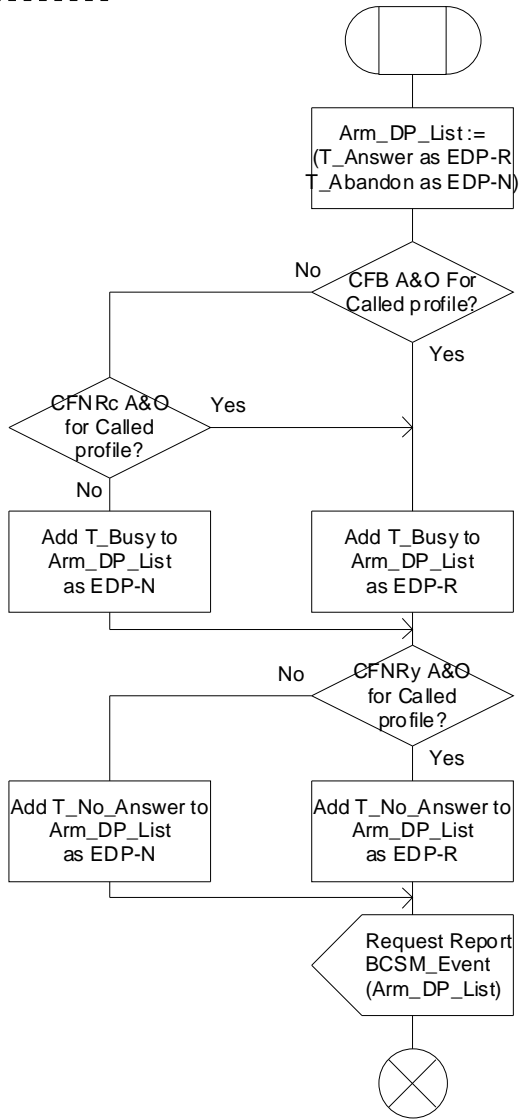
Arm_DP_List := (T_Answer as EDP-R T_Abandon as EDP-N)

No

CFB A&O For Called profile?

Yes

CFNRc A&O for Called profile?

Yes

No

Add T_Busy to Arm_DP_List as EDP-N

Add T_Busy to Arm_DP_List as EDP-R

No

CFNRy A&O for Called profile?

Yes

Add T_No_Answer to Arm_DP_List as EDP-N

Add T_No_Answer to Arm_DP_List as EDP-R

Request Report BCSM_Event (Arm_DP_List)